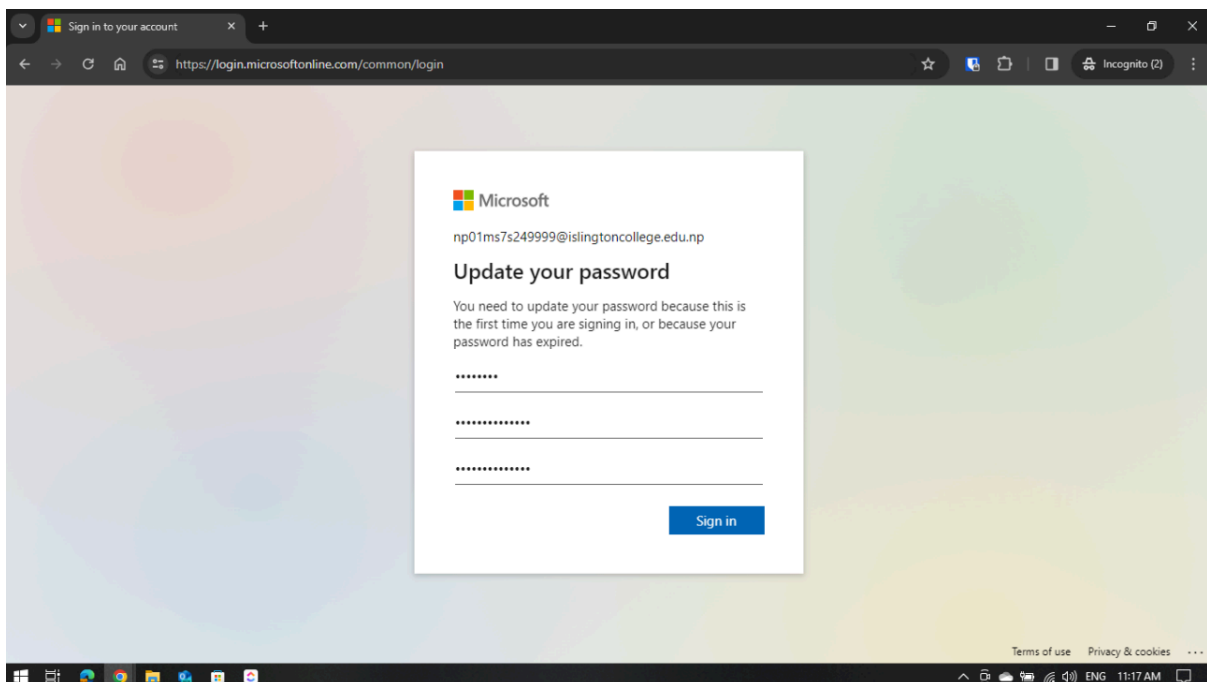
Sign in to your account
https://login.microsoftonline.com/common/login
Incognito (2)

Microsoft
np01ms7s249999@islingtoncollege.edu.np

Update your password

You need to update your password because this is the first time you are signing in, or because your password has expired.

••••••••

••••••••••••••

••••••••••••••

Sign in

Terms of use Privacy & cookies ...

ENG 11:17 AM